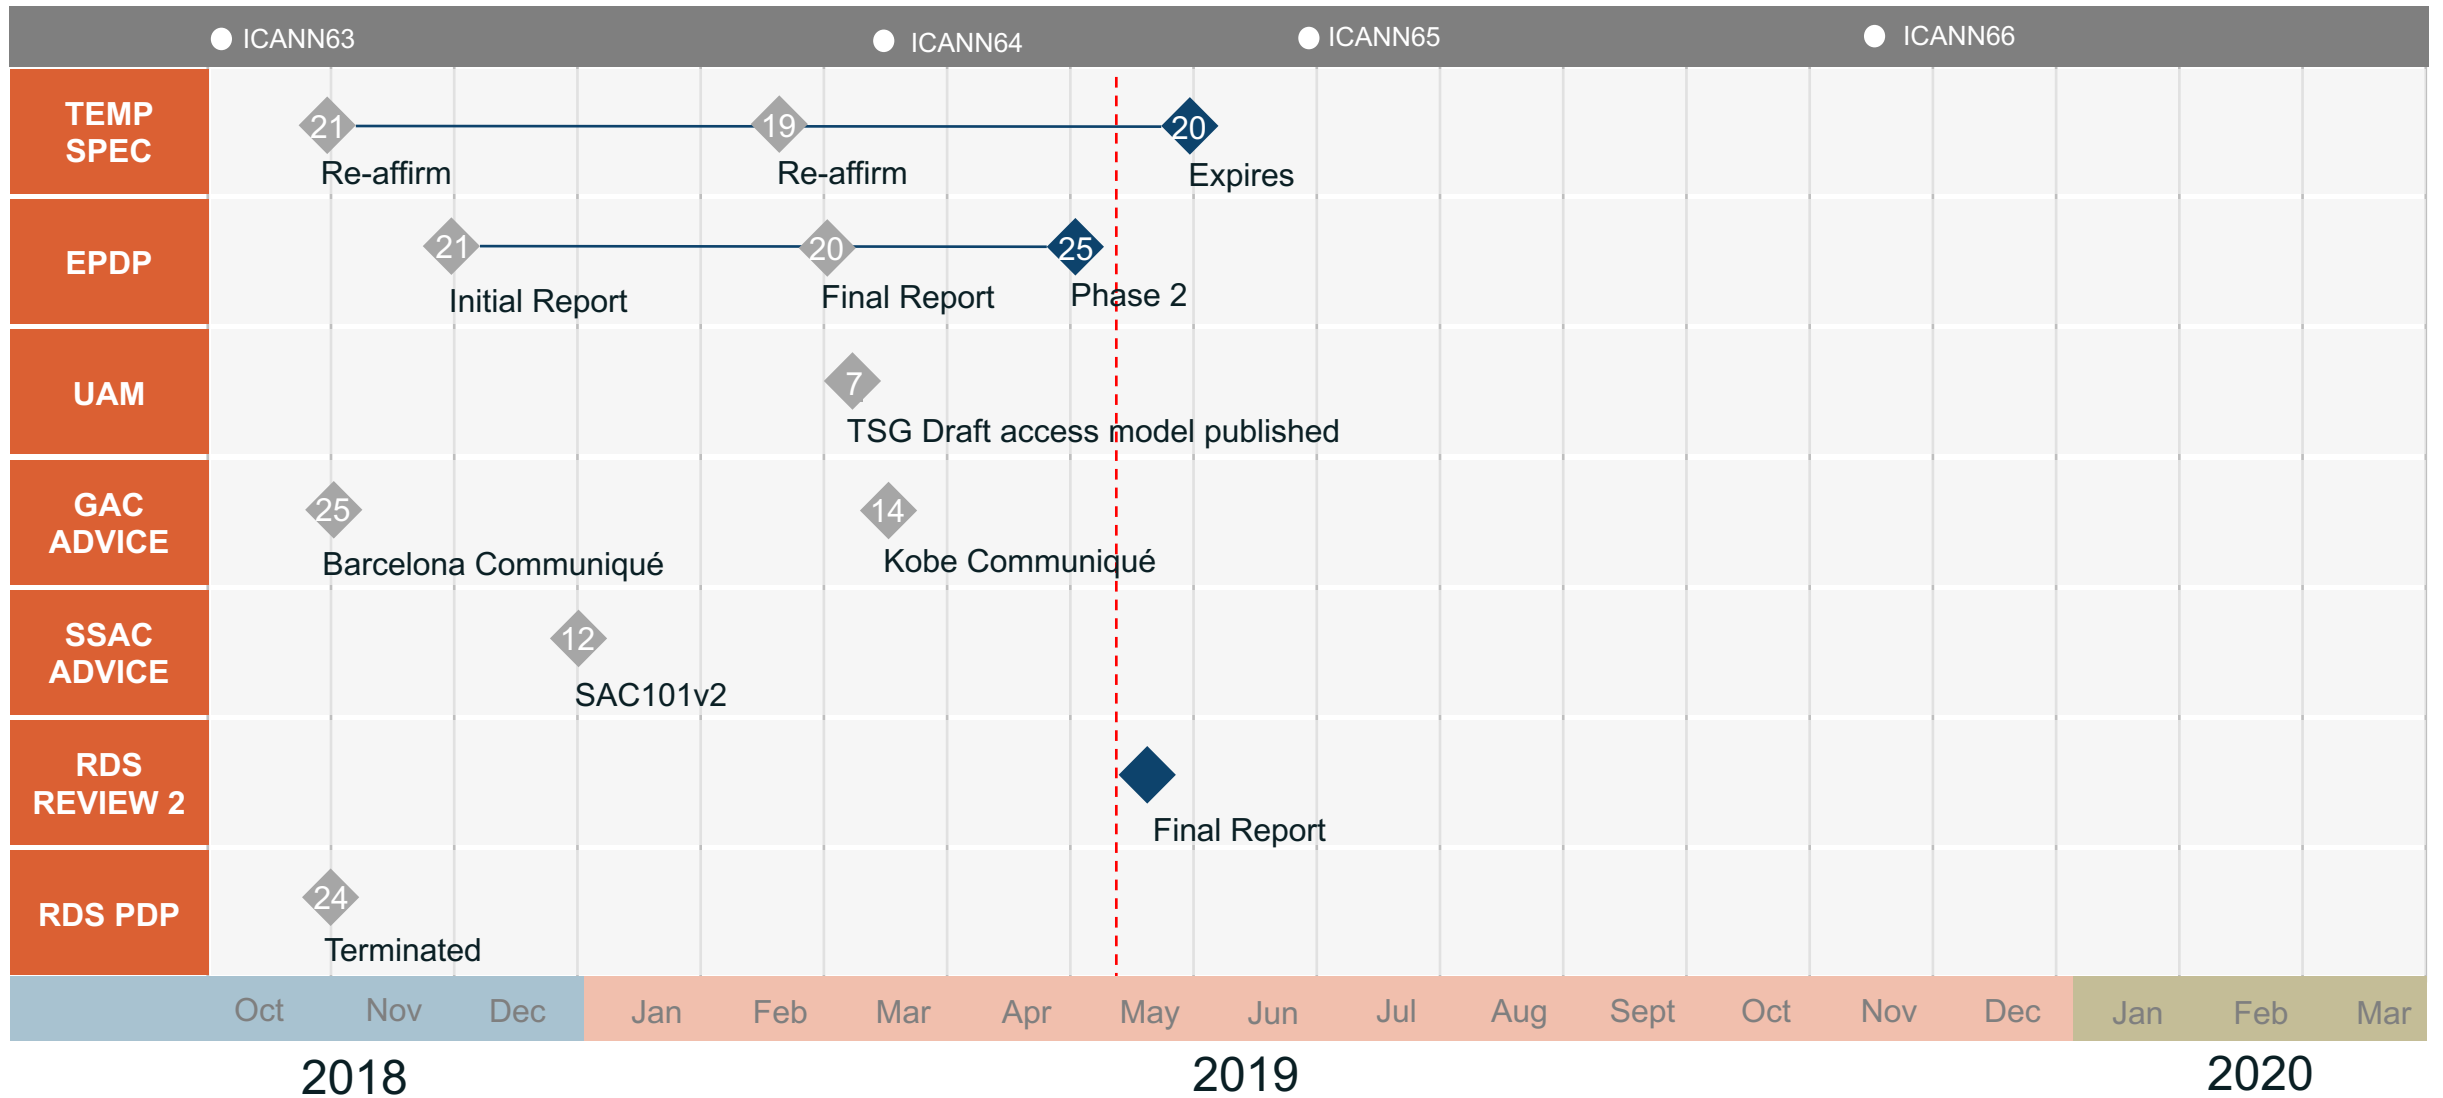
ICANN63 ICANN64 ICANN65 ICANN66

TEMP SPEC
21 Re-affirm
19 Re-affirm
20 Expires

EPDP
21 Initial Report
20 Final Report
25 Phase 2

UAM
7 TSG Draft access model published

GAC ADVICE
25 Barcelona Communiqué
14 Kobe Communiqué

SSAC ADVICE
12 SAC101v2

RDS REVIEW 2
Final Report

RDS PDP
24 Terminated

Oct Nov Dec Jan Feb Mar Apr May Jun Jul Aug Sept Oct Nov Dec Jan Feb Mar

2018 2019 2020